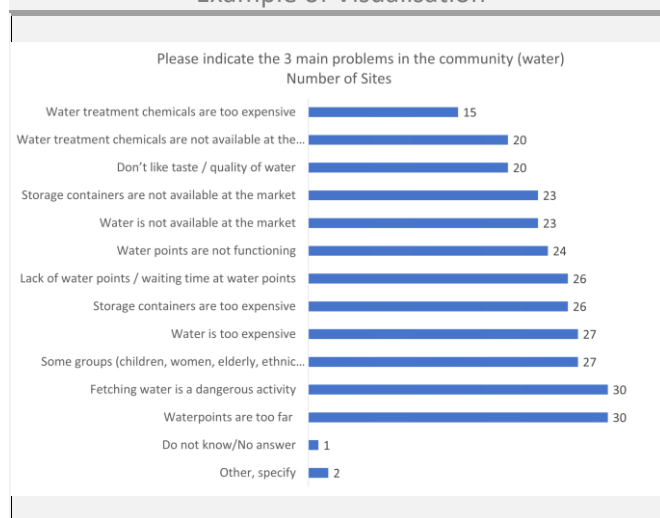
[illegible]

Please indicate the 3 main problems in the community (water)
Number of Sites

| | |
|---|---|
| Water treatment chemicals are too expensive | 15 |
| Water treatment chemicals are not available at the... | 20 |
| Don't like taste / quality of water | 20 |
| Storage containers are not available at the market | 23 |
| Water is not available at the market | 23 |
| Water points are not functioning | 24 |
| Lack of water points / waiting time at water points | 26 |
| Storage containers are too expensive | 26 |
| Water is too expensive | 27 |
| Some groups (children, women, elderly, ethnic... | 27 |
| Fetching water is a dangerous activity | 30 |
| Waterpoints are too far | 30 |
| Do not know/No answer | 1 |
| Other, specify | 2 |